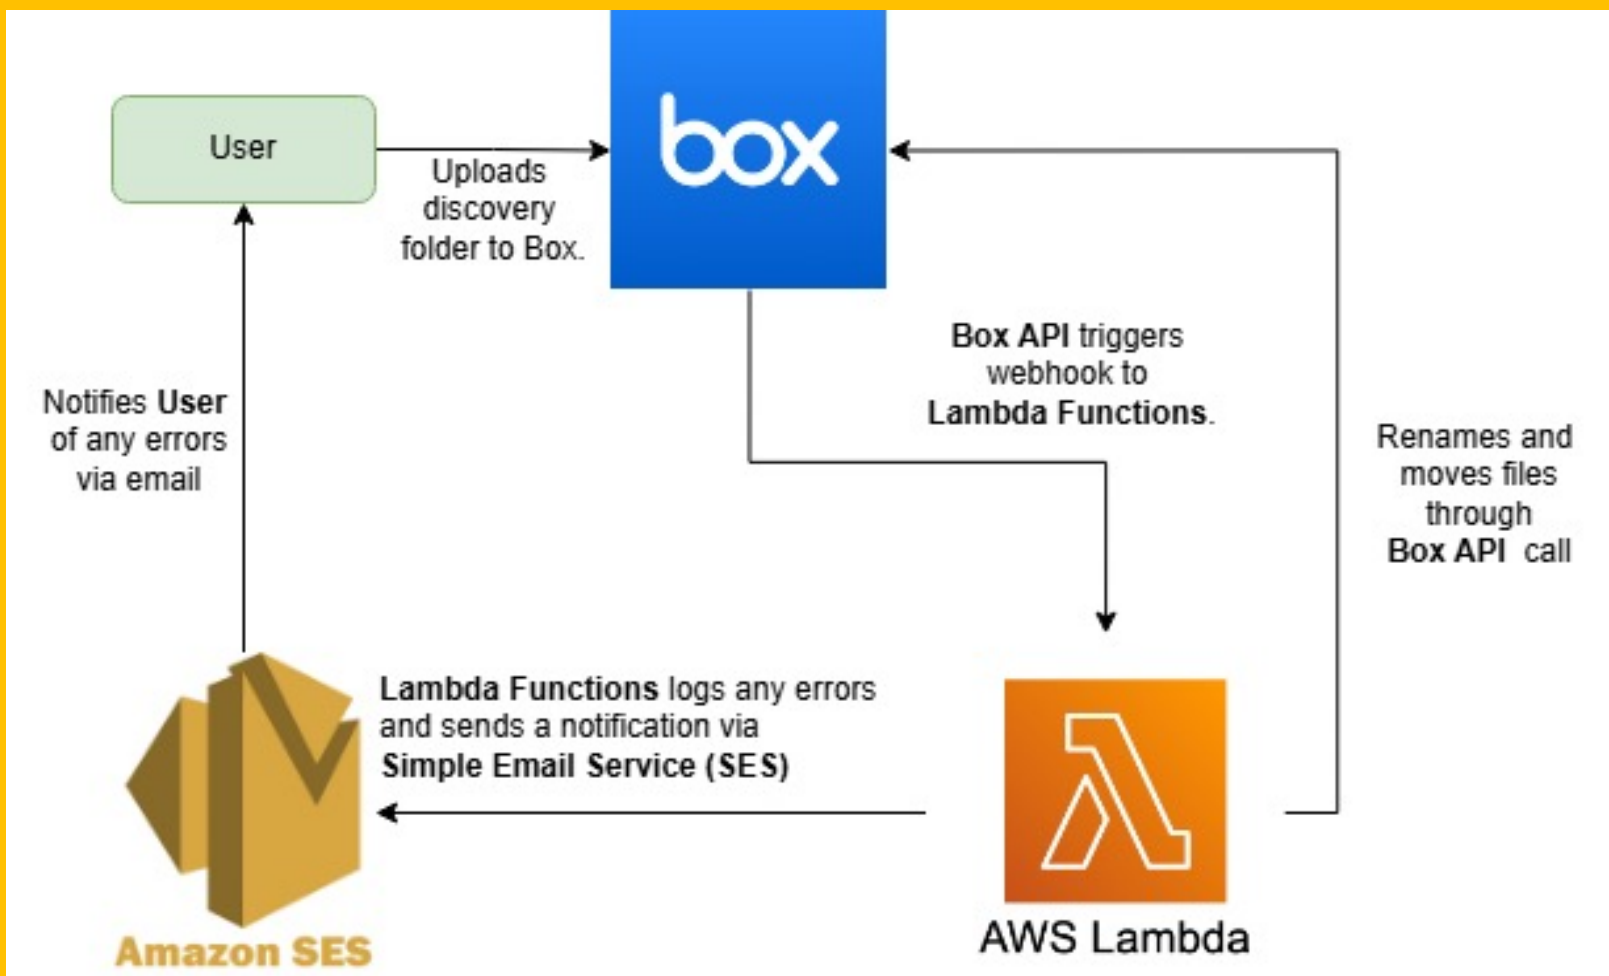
User

Uploads discovery folder to Box.

box

Box API triggers webhook to Lambda Functions.

Notifies User of any errors via email

Renames and moves files through Box API call

Lambda Functions logs any errors and sends a notification via Simple Email Service (SES)

Amazon SES

AWS Lambda